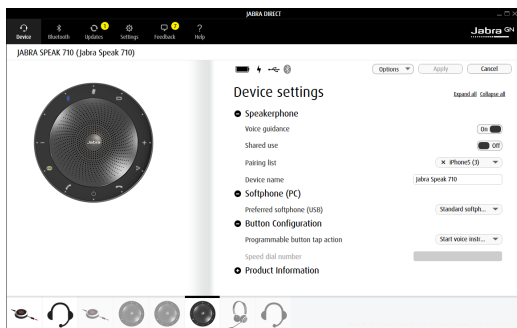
JABRA DIRECT

Device Bluetooth Updates 1 Settings Feedback 2 Help

Jabra GN

JABRA SPEAK 710 (Jabra Speak 710)

Jabra

Options Apply Cancel

Device settings

Expand all Collapse all

Speakerphone

Voice guidance On

Shared use Off

Pairing list × iPhone5 (3)

Device name Jabra Speak 710

Softphone (PC)

Preferred softphone (USB) Standard softph...

Button Configuration

Programmable button tap action Start voice instr...

Speed dial number

Product Information